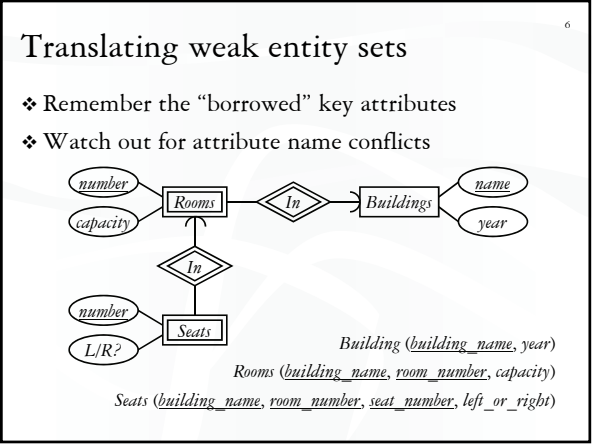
6

Translating weak entity sets

❖ Remember the "borrowed" key attributes

❖ Watch out for attribute name conflicts

number

capacity

Rooms

In

Buildings

name

year

In

number

Seats

L/R?

Building (building_name, year)

Rooms (building_name, room_number, capacity)

Seats (building_name, room_number, seat_number, left_or_right)